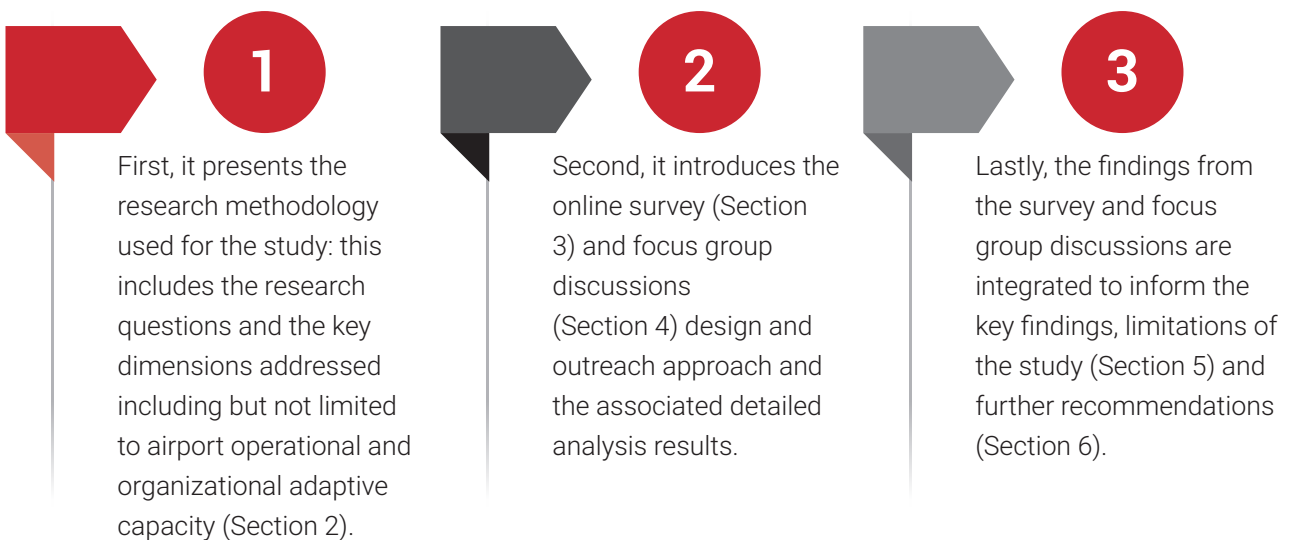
1

First, it presents the research methodology used for the study: this includes the research questions and the key dimensions addressed including but not limited to airport operational and organizational adaptive capacity (Section 2).

2

Second, it introduces the online survey (Section 3) and focus group discussions (Section 4) design and outreach approach and the associated detailed analysis results.

3

Lastly, the findings from the survey and focus group discussions are integrated to inform the key findings, limitations of the study (Section 5) and further recommendations (Section 6).